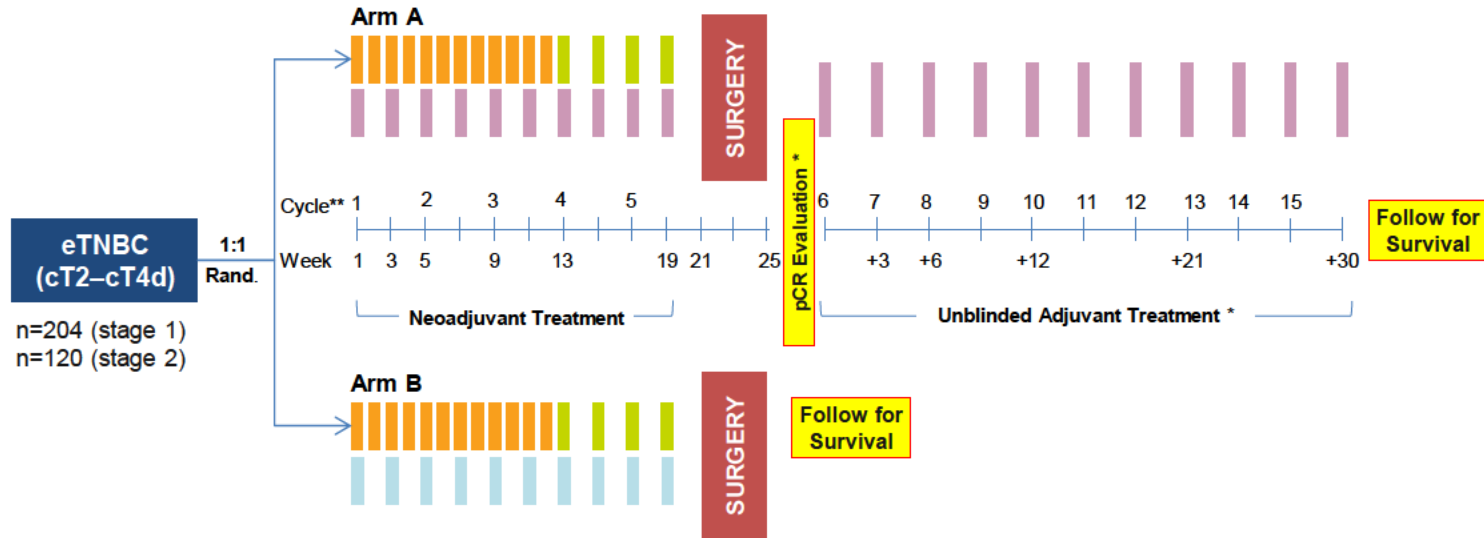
eTNBC (cT2–cT4d)

n=204 (stage 1)
n=120 (stage 2)

1:1
Rand.

Arm A

SURGERY

pCR Evaluation *

Cycle** 1 2 3 4 5 6 7 8 9 10 11 12 13 14 15

Week 1 3 5 9 13 19 21 25 +3 +6 +12 +21 +30

Neoadjuvant Treatment

Unblinded Adjuvant Treatment *

Follow for Survival

Arm B

SURGERY

Follow for Survival